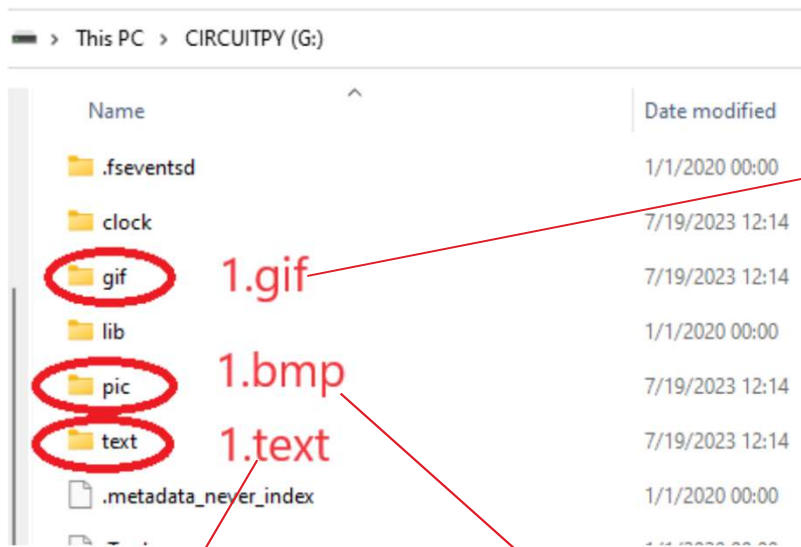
> This PC > CIRCUITPY (G:)

| Name | Date modified |
|---|---|
| .fseventsd | 1/1/2020 00:00 |
| clock | 7/19/2023 12:14 |
| gif | 7/19/2023 12:14 |
| lib | 1/1/2020 00:00 |
| pic | 7/19/2023 12:14 |
| text | 7/19/2023 12:14 |
| .metadata_never_index | 1/1/2020 00:00 |
| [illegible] | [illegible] |

1.gif

1.bmp

1.text